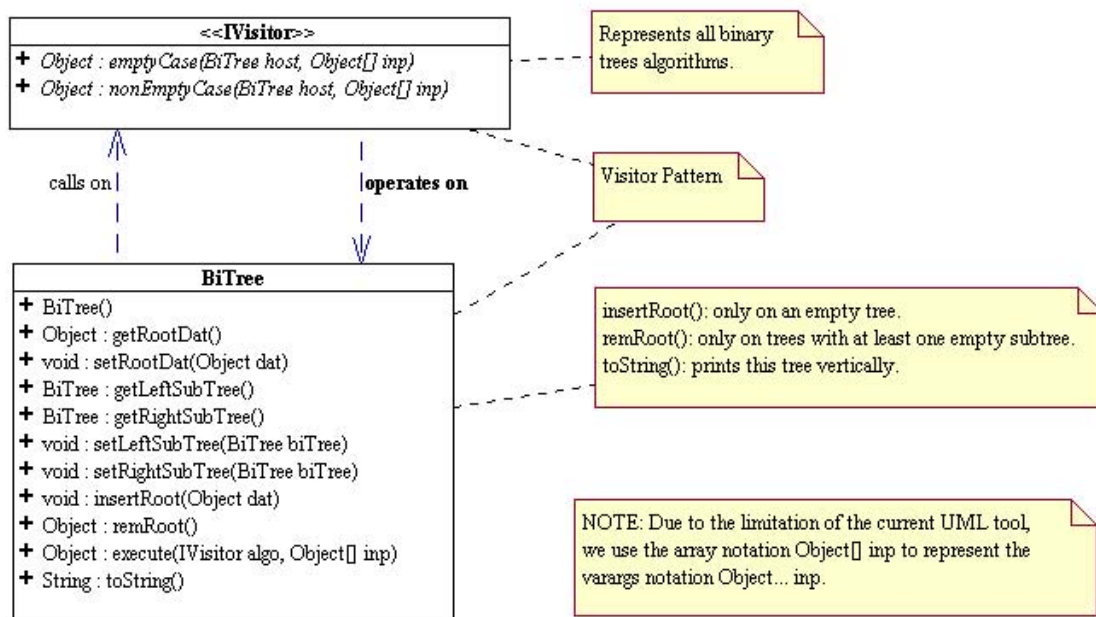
<<IVisitor>>

+ Object : emptyCase(BiTree host, Object[] inp)
+ Object : nonEmptyCase(BiTree host, Object[] inp)

Represents all binary trees algorithms.

Visitor Pattern

calls on

operates on

BiTree

+ BiTree()
+ Object : getRootDat()
+ void : setRootDat(Object dat)
+ BiTree : getLeftSubTree()
+ BiTree : getRightSubTree()
+ void : setLeftSubTree(BiTree biTree)
+ void : setRightSubTree(BiTree biTree)
+ void : insertRoot(Object dat)
+ Object : remRoot()
+ Object : execute(IVisitor algo, Object[] inp)
+ String : toString()

insertRoot(): only on an empty tree.
remRoot(): only on trees with at least one empty subtree.
toString(): prints this tree vertically.

NOTE: Due to the limitation of the current UML tool, we use the array notation Object[] inp to represent the varargs notation Object... inp.